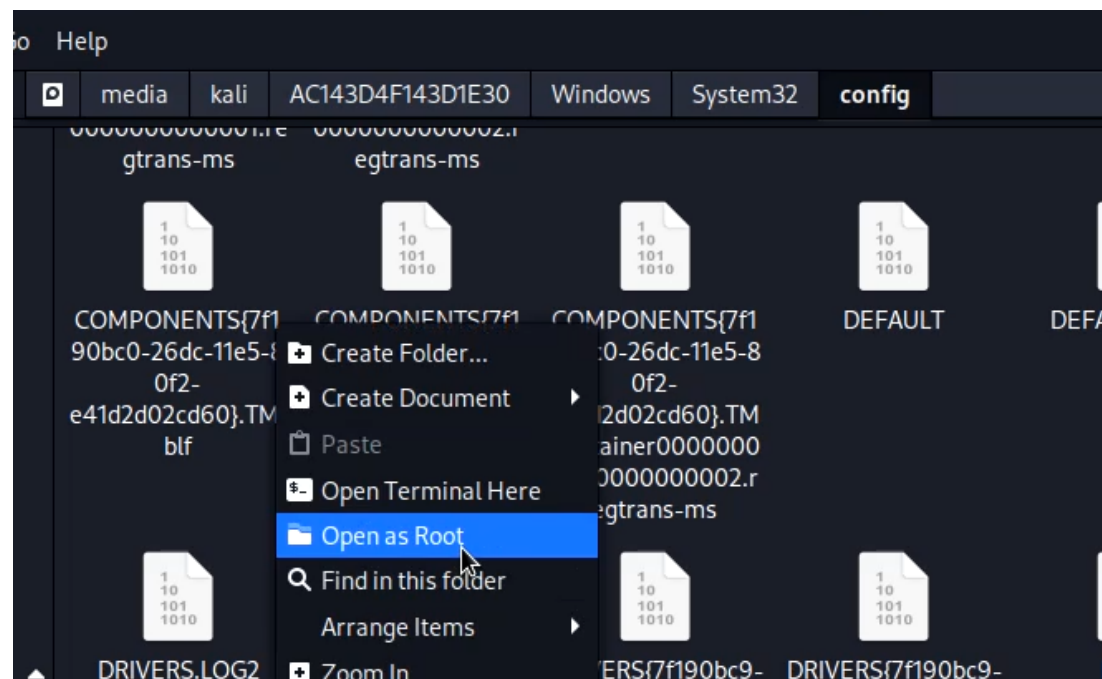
o Help

media kali AC143D4F143D1E30 Windows System32 config

0000000000001.regtrans-ms
0000000000002.regtrans-ms

1 10 101 1010
1 10 101 1010
1 10 101 1010
1 10 101 1010

COMPONENTS{7f190bc0-26dc-11e5-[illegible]0f2-e41d2d02cd60}.TMblf
COMPONENTS{7f1
COMPONENTS{7f1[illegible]c0-26dc-11e5-80f2-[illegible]2d02cd60}.TM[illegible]ainer0000000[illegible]0000000002.r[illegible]egtrans-ms
DEFAULT
DEFA

Create Folder...
Create Document
Paste
Open Terminal Here
Open as Root
Find in this folder
Arrange Items
Zoom In

1 10 101 1010
1 10 101 1010
1 10 101 1010

DRIVERS.LOG2
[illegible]ERS{7f190bc9-
DRIVERS{7f190bc9-